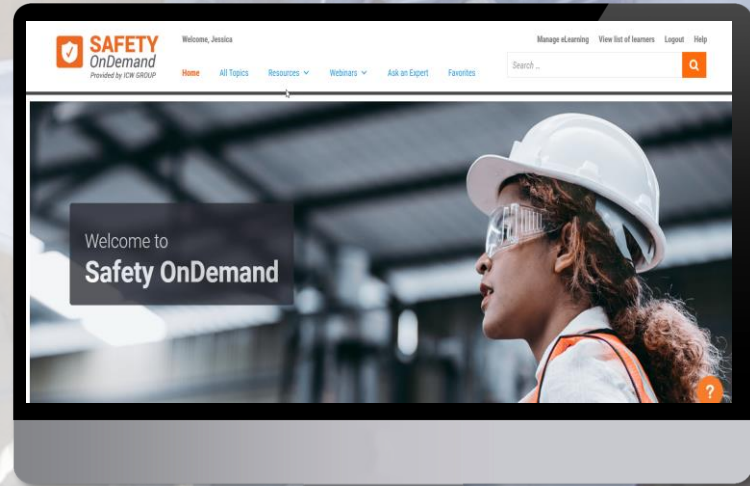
SAFETY OnDemand
Provided by ICW GROUP

Welcome, Jessica

Manage eLearning View list of learners Logout Help

Home All Topics Resources Webinars Ask an Expert Favorites

Search ...

Welcome to
Safety OnDemand

?